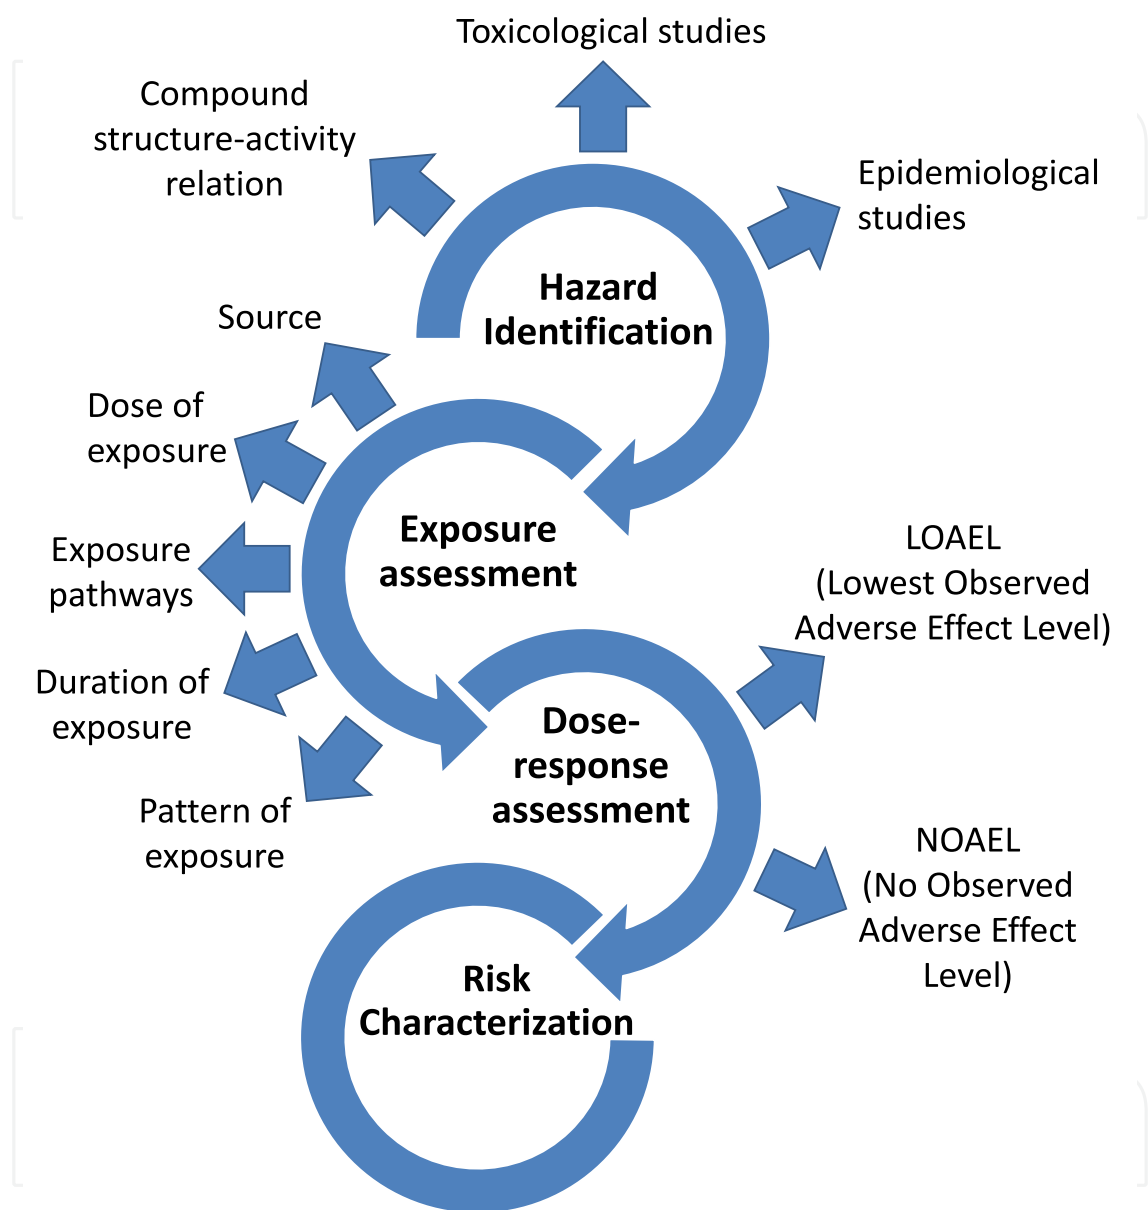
Toxicological studies

Compound structure-activity relation

Epidemiological studies

Hazard Identification

Source

Dose of exposure

Exposure pathways

Duration of exposure

Pattern of exposure

Exposure assessment

LOAEL (Lowest Observed Adverse Effect Level)

Dose-response assessment

NOAEL (No Observed Adverse Effect Level)

Risk Characterization